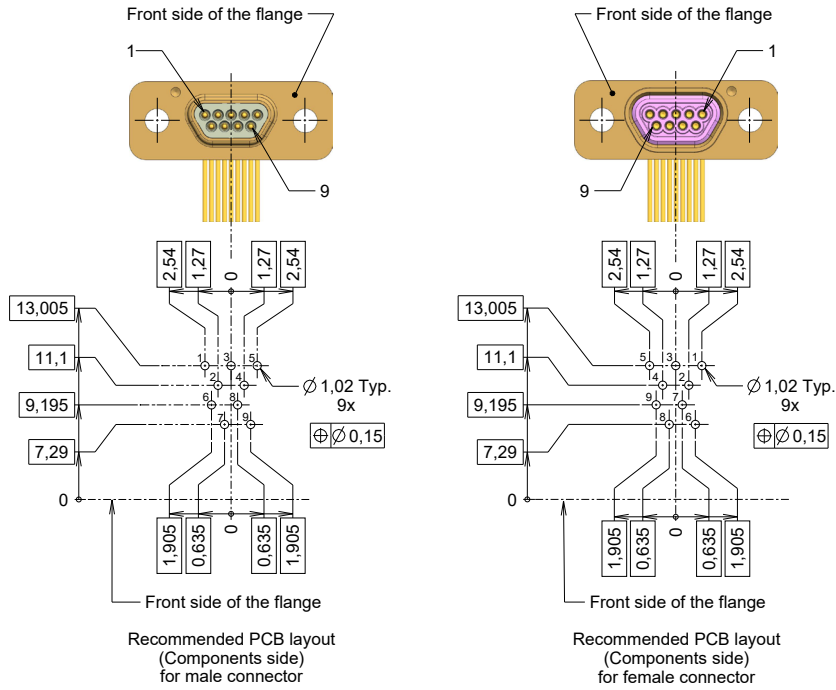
Front side of the flange

1

9

2,54
1,27
0
1,27
2,54

13,005
11,1
9,195
7,29
0

1 3 5
2 4
6 8
7 9

$\varnothing$ 1,02 Typ.
9x

$\oplus$ $\varnothing$ 0,15

1,905
0,635
0
0,635
1,905

Front side of the flange

Recommended PCB layout
(Components side)
for male connector

Front side of the flange

1

9

2,54
1,27
0
1,27
2,54

13,005
11,1
9,195
7,29
0

5 3 1
4 2
9 7
8 6

$\varnothing$ 1,02 Typ.
9x

$\oplus$ $\varnothing$ 0,15

1,905
0,635
0
0,635
1,905

Front side of the flange

Recommended PCB layout
(Components side)
for female connector